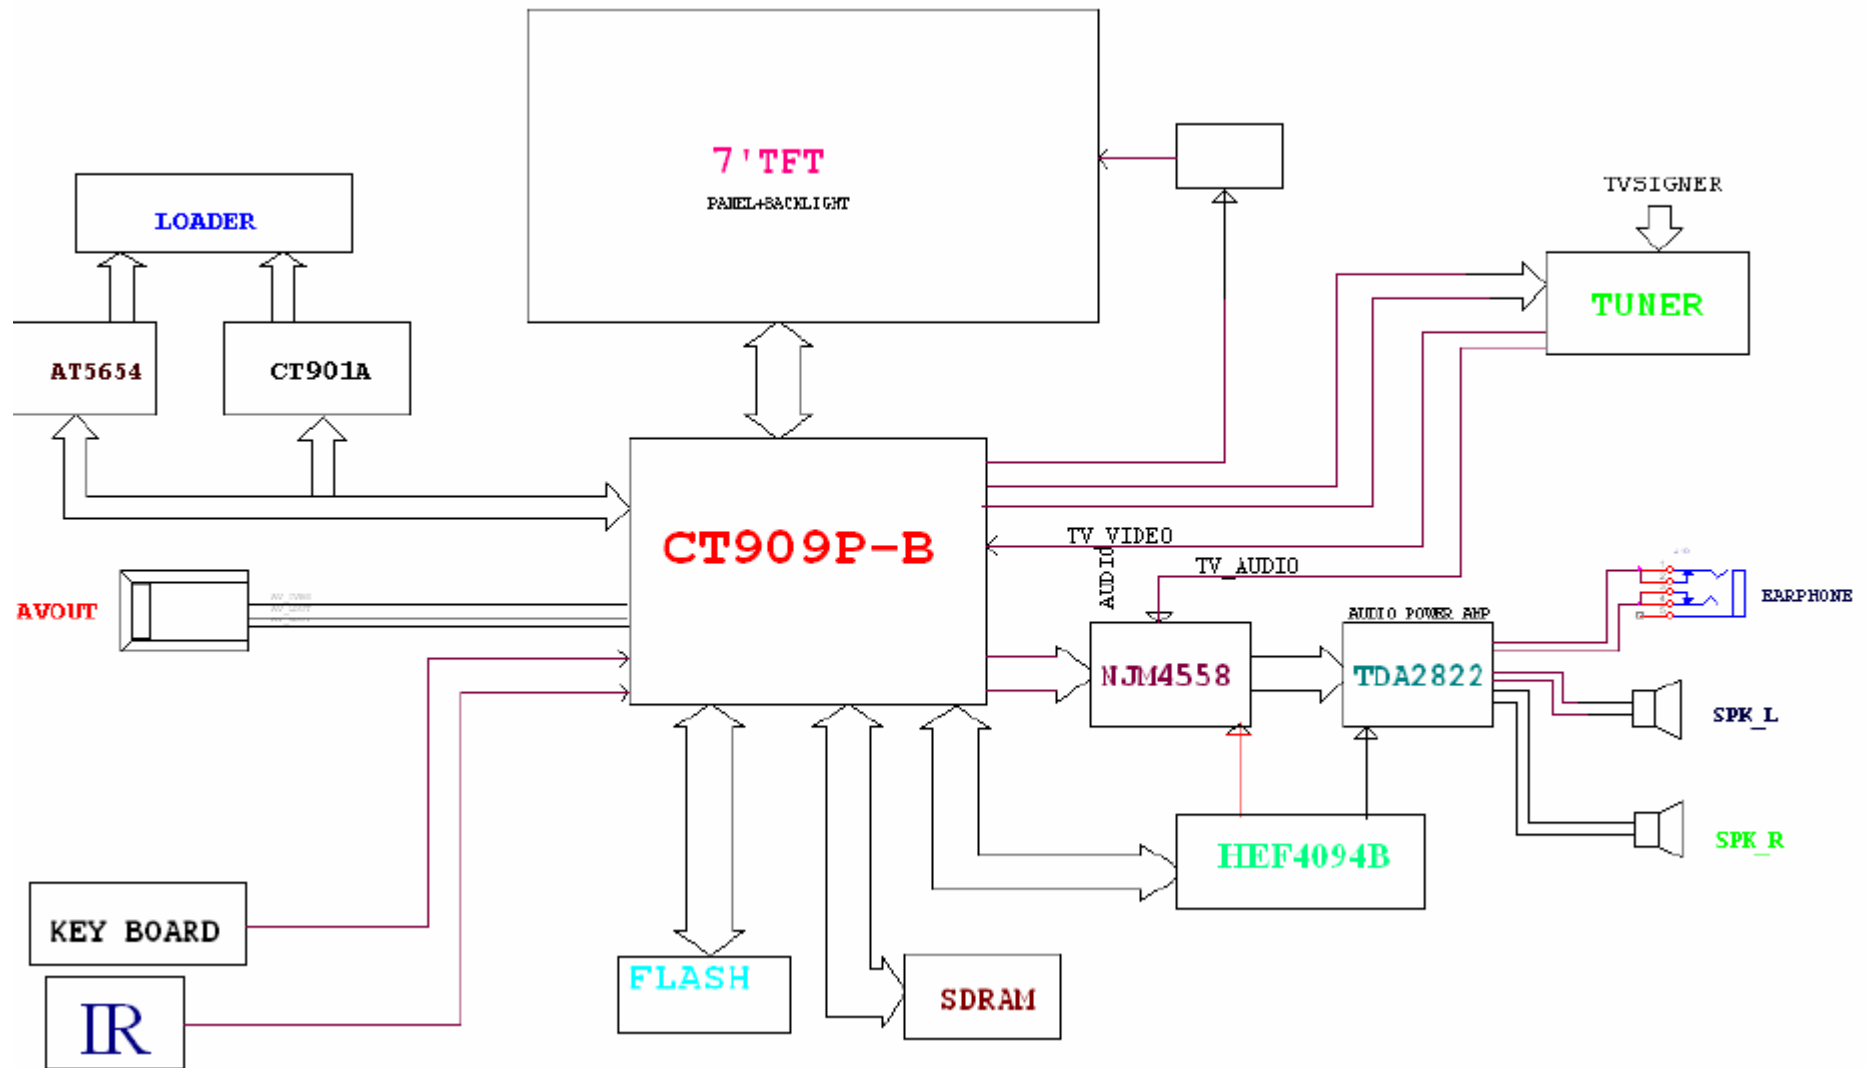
7'TFT
PANEL+BACKLIGHT

LOADER

AT5654

CT901A

TVSIGNER

TUNER

CT909P-B

TV VIDEO

AUDIO

TV_AUDIO

AVOUT

AUDIO POWER AMP

EARPHONE

NJM4558

TDA2822

SPK_L

SPK_R

HEF4094B

KEY BOARD

IR

FLASH

SDRAM